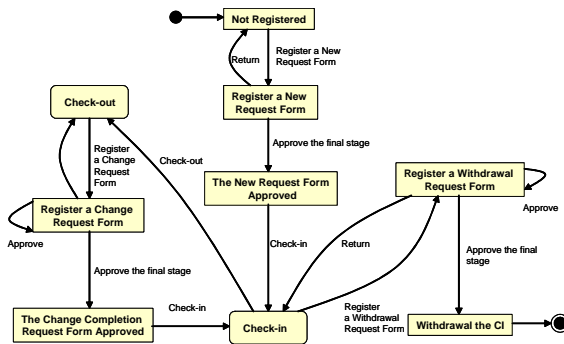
Not Registered

Return

Register a New Request Form

Register a New Request Form

Check-out

Register a Change Request Form

Check-out

Approve the final stage

The New Request Form Approved

Register a Withdrawal Request Form

Approve

Register a Change Request Form

Approve

Check-in

Return

Approve the final stage

Approve the final stage

Register a Withdrawal Request Form

The Change Completion Request Form Approved

Check-in

Check-in

Withdrawal the CI